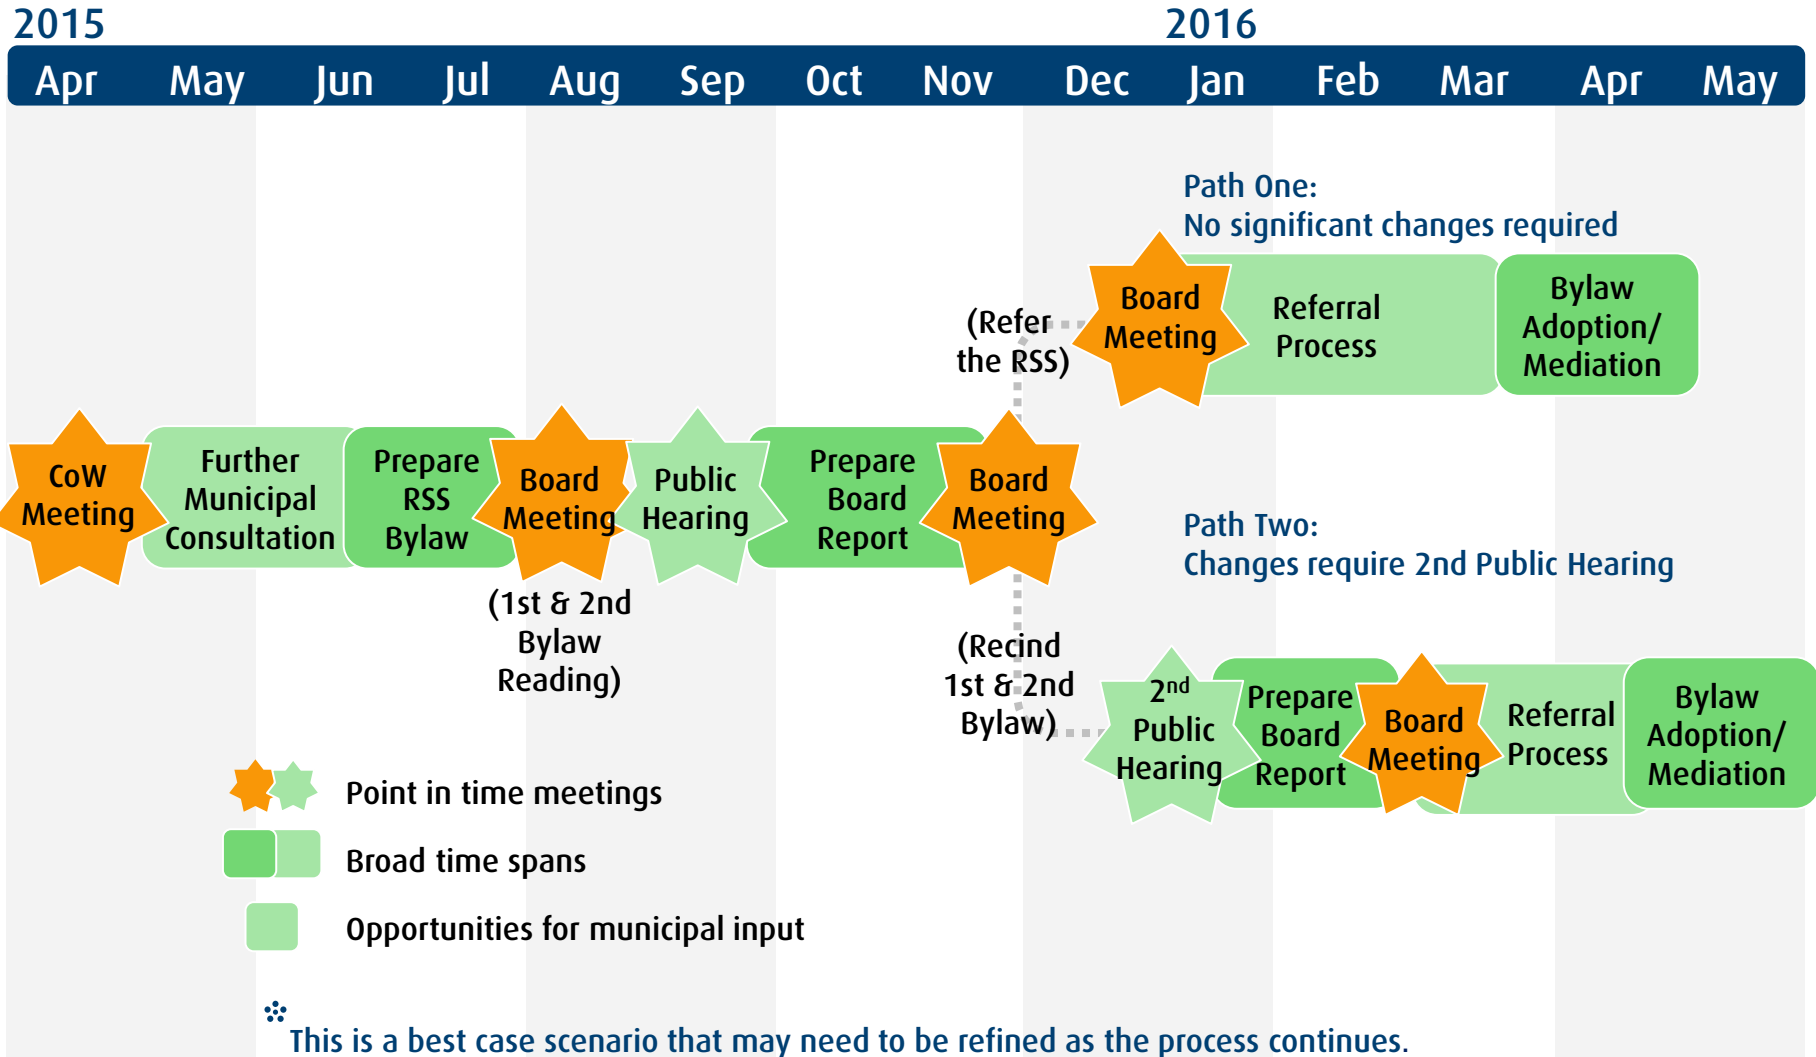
2015

2016

Apr May Jun Jul Aug Sep Oct Nov Dec Jan Feb Mar Apr May

Path One:
No significant changes required

(Refer the RSS)

Board Meeting

Referral Process

Bylaw Adoption/ Mediation

CoW Meeting

Further Municipal Consultation

Prepare RSS Bylaw

Board Meeting

(1st & 2nd Bylaw Reading)

Public Hearing

Prepare Board Report

Board Meeting

Path Two:
Changes require 2nd Public Hearing

(Recind 1st & 2nd Bylaw)

2$^{nd}$ Public Hearing

Prepare Board Report

Board Meeting

Referral Process

Bylaw Adoption/ Mediation

Point in time meetings

Broad time spans

Opportunities for municipal input

This is a best case scenario that may need to be refined as the process continues.